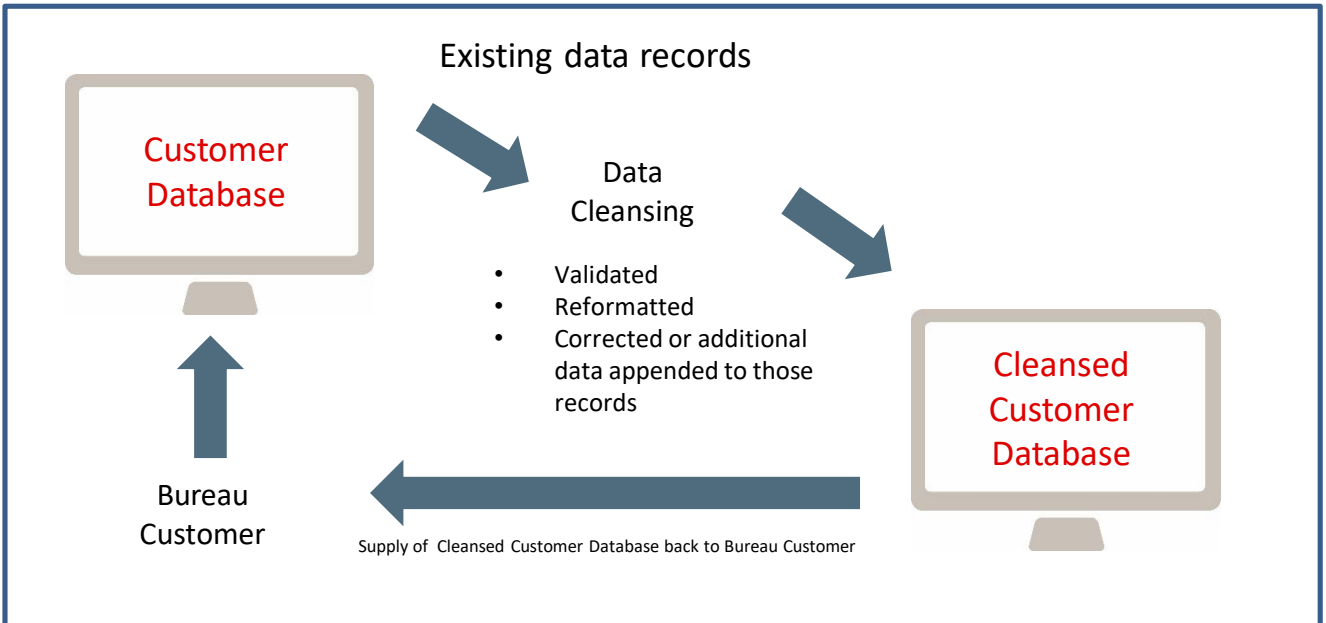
Existing data records

Customer Database

Data Cleansing

- Validated
- Reformatted
- Corrected or additional data appended to those records

Cleansed Customer Database

Bureau Customer

Supply of Cleansed Customer Database back to Bureau Customer